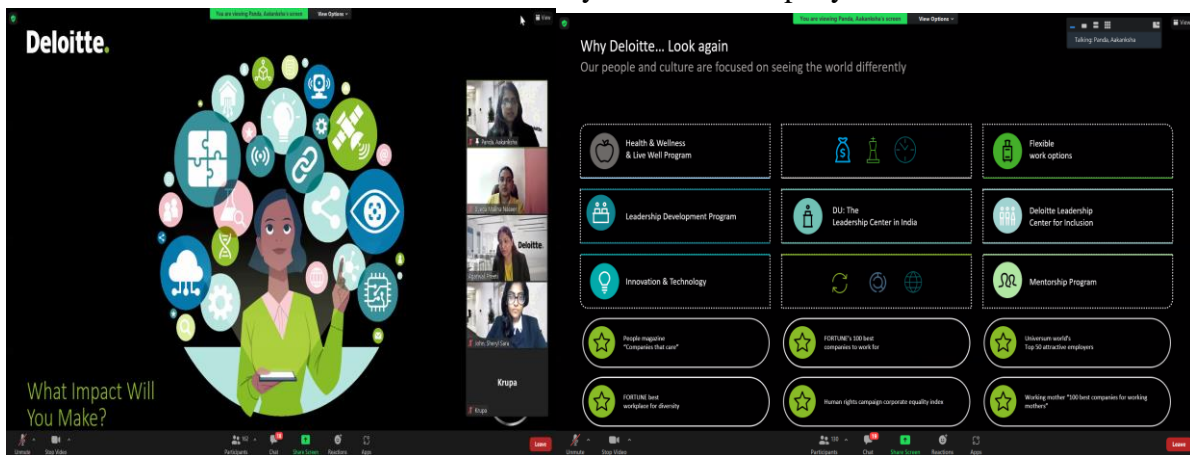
You are viewing Panda, Aakanksha's screen View Options

Deloitte.

What Impact Will You Make?

Panda, Aakanksha

Kavita Vaishai Nalawi

Deloitte.

Ujjwal Preet

John, Sheryl Sara

Krupa

Krupa

Unmute Stop Video Participants 92 Chat Share Screen Reactions Apps Leave

View

You are viewing Panda, Aakanksha's screen View Options

Talking: Panda, Aakanksha

Why Deloitte… Look again

Our people and culture are focused on seeing the world differently

Health & Wellness & Live Well Program

Flexible work options

Leadership Development Program

DU: The Leadership Center in India

Deloitte Leadership Center for Inclusion

Innovation & Technology

Mentorship Program

People magazine "Companies that care"

FORTUNE's 100 best companies to work for

Universum world's Top 50 attractive employers

FORTUNE best workplace for diversity

Human rights campaign corporate equality index

Working mother "100 best companies for working mothers"

Unmute Stop Video Participants 110 Chat Share Screen Reactions Apps Leave

View